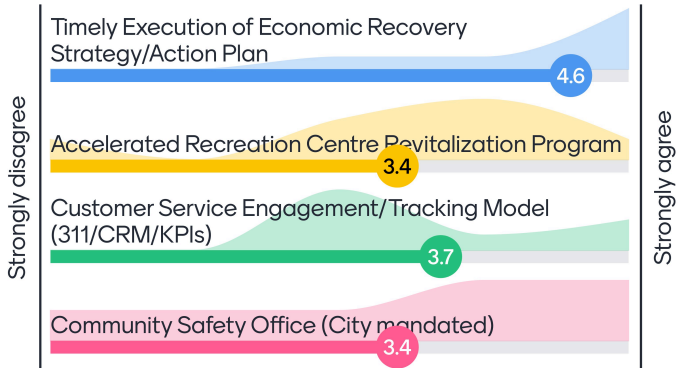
Strongly disagree

Timely Execution of Economic Recovery Strategy/Action Plan

4.6

Accelerated Recreation Centre Revitalization Program

3.4

Customer Service Engagement/Tracking Model (311/CRM/KPIs)

3.7

Community Safety Office (City mandated)

3.4

Strongly agree